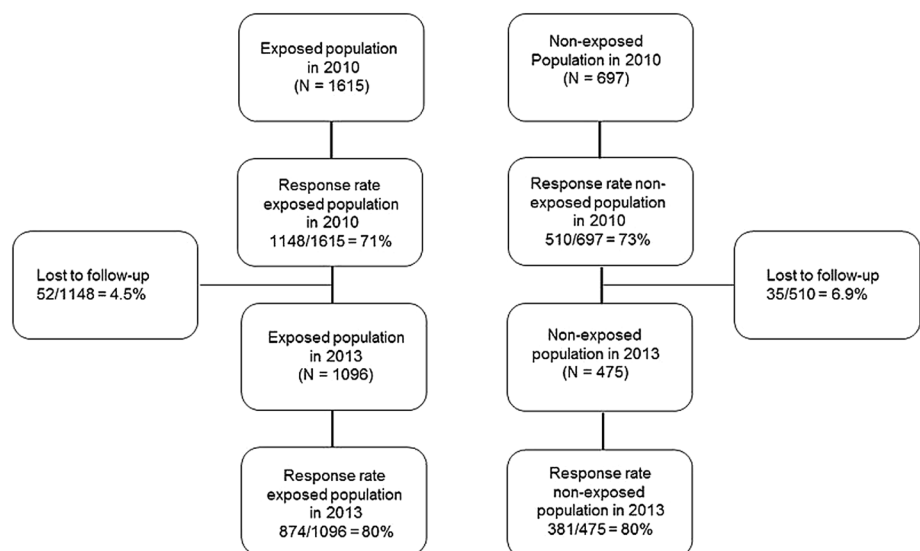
Exposed population in 2010 (N = 1615)

Response rate exposed population in 2010 1148/1615 = 71%

Lost to follow-up 52/1148 = 4.5%

Exposed population in 2013 (N = 1096)

Response rate exposed population in 2013 874/1096 = 80%

Non-exposed Population in 2010 (N = 697)

Response rate non-exposed population in 2010 510/697 = 73%

Lost to follow-up 35/510 = 6.9%

Non-exposed population in 2013 (N = 475)

Response rate non-exposed population in 2013 381/475 = 80%